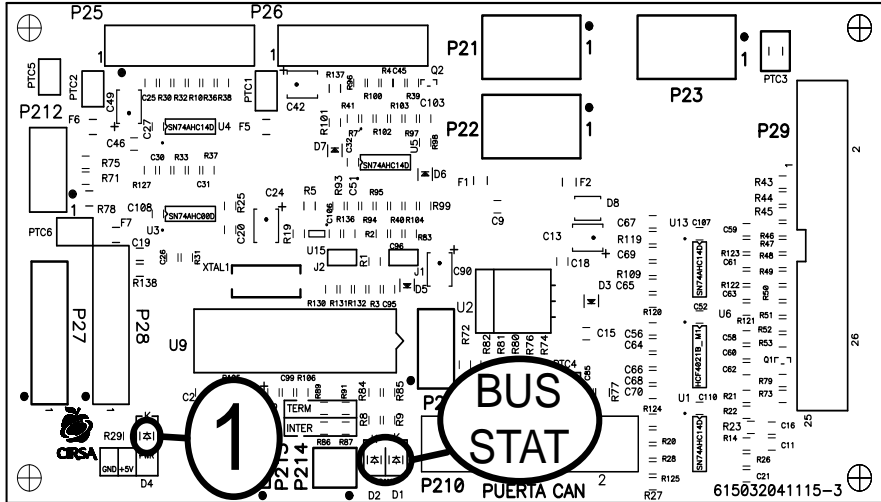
P25
P26
P21
1
P23
1
PTC5
PTC2
PTC1
R137
R4 C45
Q2
PTC3
C49
C25 R30 R32 R10 R26 R38
C42
R41
R100
C103
P212
F6
C27
SN74AHC14D U4
F5
R101
R103
P22
1
P29
C46
R7
R102
R97
2
R75
C30
R33
R37
D7
C51
SN74AHC14D
D6
R71
R127
C31
F1
F2
R43
1
R78
C24
R5
R93
R95
D8
R44
C108
SN74AHC00D
R25
R99
R45
F7
R136
R94
R40 R104
C67
U13 C107
C59
PTC6
C19
C20
R19
R2
R83
C9
R119
R46
U3
C96
C13
C69
R123
R47
R138
XTAL1
U15
J2
R1
J1
C90
C18
C61
R48
R109
R49
D5
D3 C65
R122
C63
R50
R130 R131 R132 R3 C95
U2
C52
P27
P28
R120
U6
R121
R51
C15
C56
R52
U9
R72
R81
R80
R76
R74
C64
C58
R53
C60
26
C66
Q1
C68
C62
C99 R106
R89
R91
R84
R85
C70
R79
C2
TERM
R77
R124
U1 C110
R73
R21
R8
R9
R22
C16
INTER
R23
1
BUS
STAT
R20
R14
C11
R29
R86
R87
25
R28
R26
GND +5V
P213
P214
R125
C21
CIRSA
D4
D2 D1
P210
2
PUERTA CAN
R27
615032041115-3
SN74AHC14D
HCF4021B M1
SN74AHC14D